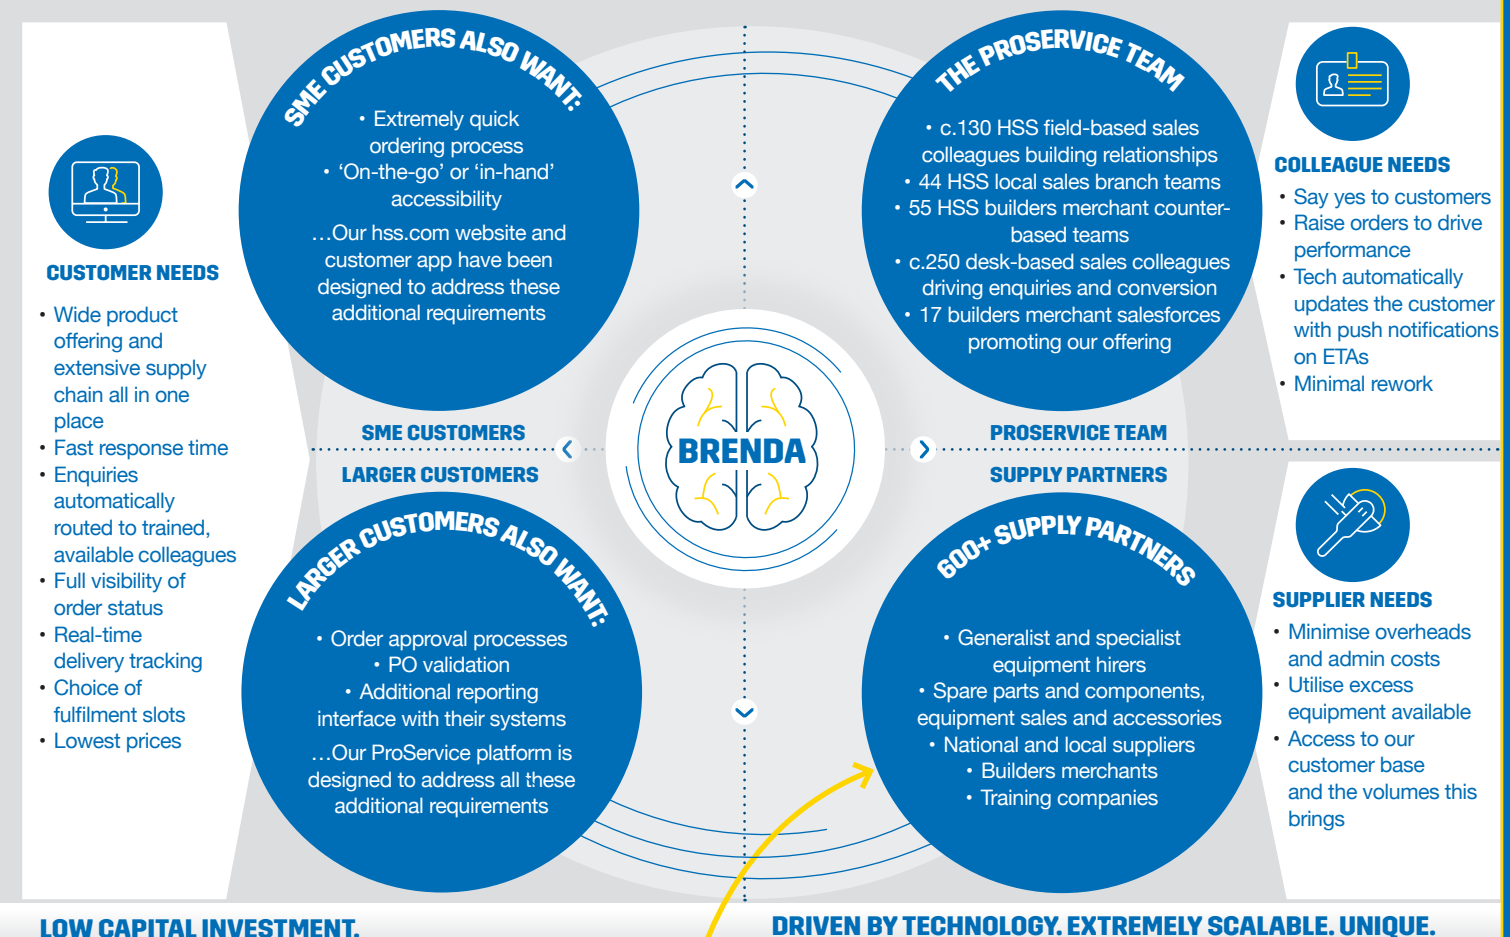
CUSTOMER NEEDS

• Wide product offering and extensive supply chain all in one place
• Fast response time
• Enquiries automatically routed to trained, available colleagues
• Full visibility of order status
• Real-time delivery tracking
• Choice of fulfilment slots
• Lowest prices

SME CUSTOMERS ALSO WANT:

• Extremely quick ordering process
• 'On-the-go' or 'in-hand' accessibility

...Our hss.com website and customer app have been designed to address these additional requirements

THE PROSERVICE TEAM

• c.130 HSS field-based sales colleagues building relationships
• 44 HSS local sales branch teams
• 55 HSS builders merchant counter-based teams
• c.250 desk-based sales colleagues driving enquiries and conversion
• 17 builders merchant salesforces promoting our offering

COLLEAGUE NEEDS

• Say yes to customers
• Raise orders to drive performance
• Tech automatically updates the customer with push notifications on ETAs
• Minimal rework

SME CUSTOMERS

LARGER CUSTOMERS

BRENDA

PROSERVICE TEAM

SUPPLY PARTNERS

LARGER CUSTOMERS ALSO WANT:

• Order approval processes
• PO validation
• Additional reporting interface with their systems

...Our ProService platform is designed to address all these additional requirements

600+ SUPPLY PARTNERS

• Generalist and specialist equipment hirers
• Spare parts and components, equipment sales and accessories
• National and local suppliers
• Builders merchants
• Training companies

SUPPLIER NEEDS

• Minimise overheads and admin costs
• Utilise excess equipment available
• Access to our customer base and the volumes this brings

LOW CAPITAL INVESTMENT.

DRIVEN BY TECHNOLOGY. EXTREMELY SCALABLE. UNIQUE.